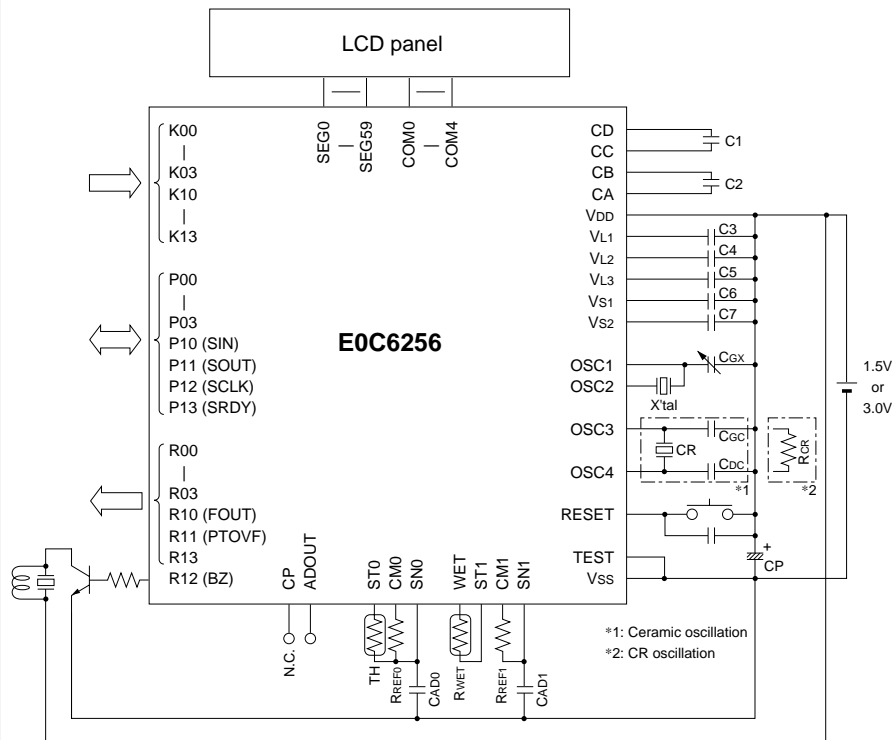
LCD panel

SEG0
|
SEG59
COM0
|
COM4

K00
|
K03
K10
|
K13

P00
|
P03
P10 (SIN)
P11 (SOUT)
P12 (SCLK)
P13 (SRDY)

R00
|
R03
R10 (FOUT)
R11 (PTOVF)
R13
R12 (BZ)

E0C6256

CD
CC
CB
CA
$V_{DD}$
$V_{L1}$
$V_{L2}$
$V_{L3}$
$V_{S1}$
$V_{S2}$
OSC1
OSC2
OSC3
OSC4
RESET
TEST
$V_{SS}$

C1
C2
C3
C4
C5
C6
C7
$C_{GX}$
X'tal
$C_{GC}$
CR
$C_{DC}$
$R_{CR}$
*1
*2
CP

1.5V
or
3.0V

CP
ADOUT
ST0
CM0
SN0
WET
ST1
CM1
SN1

N.C.
TH
$R_{REF0}$
$C_{AD0}$
$R_{WET}$
$R_{REF1}$
$C_{AD1}$

*1: Ceramic oscillation
*2: CR oscillation